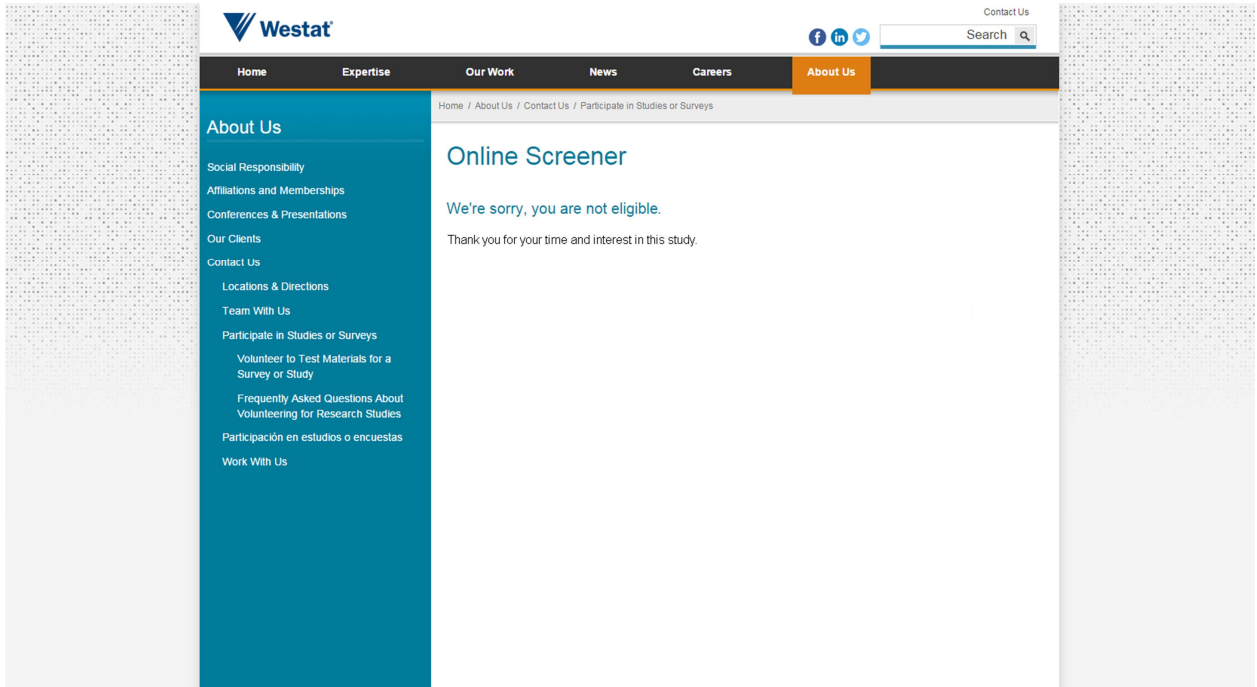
Westat®

Contact Us

Search

Home Expertise Our Work News Careers About Us

Home / About Us / Contact Us / Participate in Studies or Surveys

About Us

Social Responsibility
Affiliations and Memberships
Conferences & Presentations
Our Clients
Contact Us
Locations & Directions
Team With Us
Participate in Studies or Surveys
Volunteer to Test Materials for a Survey or Study
Frequently Asked Questions About Volunteering for Research Studies
Participación en estudios o encuestas
Work With Us

Online Screener

We're sorry, you are not eligible.

Thank you for your time and interest in this study.